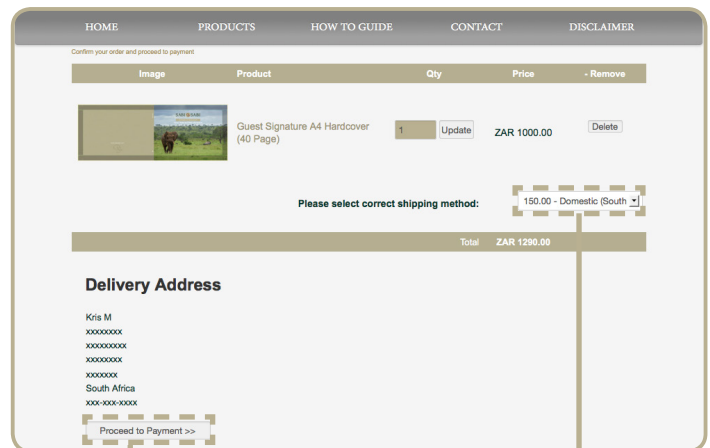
HOME PRODUCTS HOW TO GUIDE CONTACT DISCLAIMER

Confirm your order and proceed to payment

| Image | Product | Qty | Price | - Remove |
|---|---|---|---|---|
| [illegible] | Guest Signature A4 Hardcover (40 Page) | 1 Update | ZAR 1000.00 | Delete |

Please select correct shipping method: 150.00 - Domestic (South

Total ZAR 1290.00

Delivery Address

Kris M
xxxxxxxx
xxxxxxxxx
xxxxxxxx
xxxxxxx
South Africa
xxx-xxx-xxxx

Proceed to Payment >>